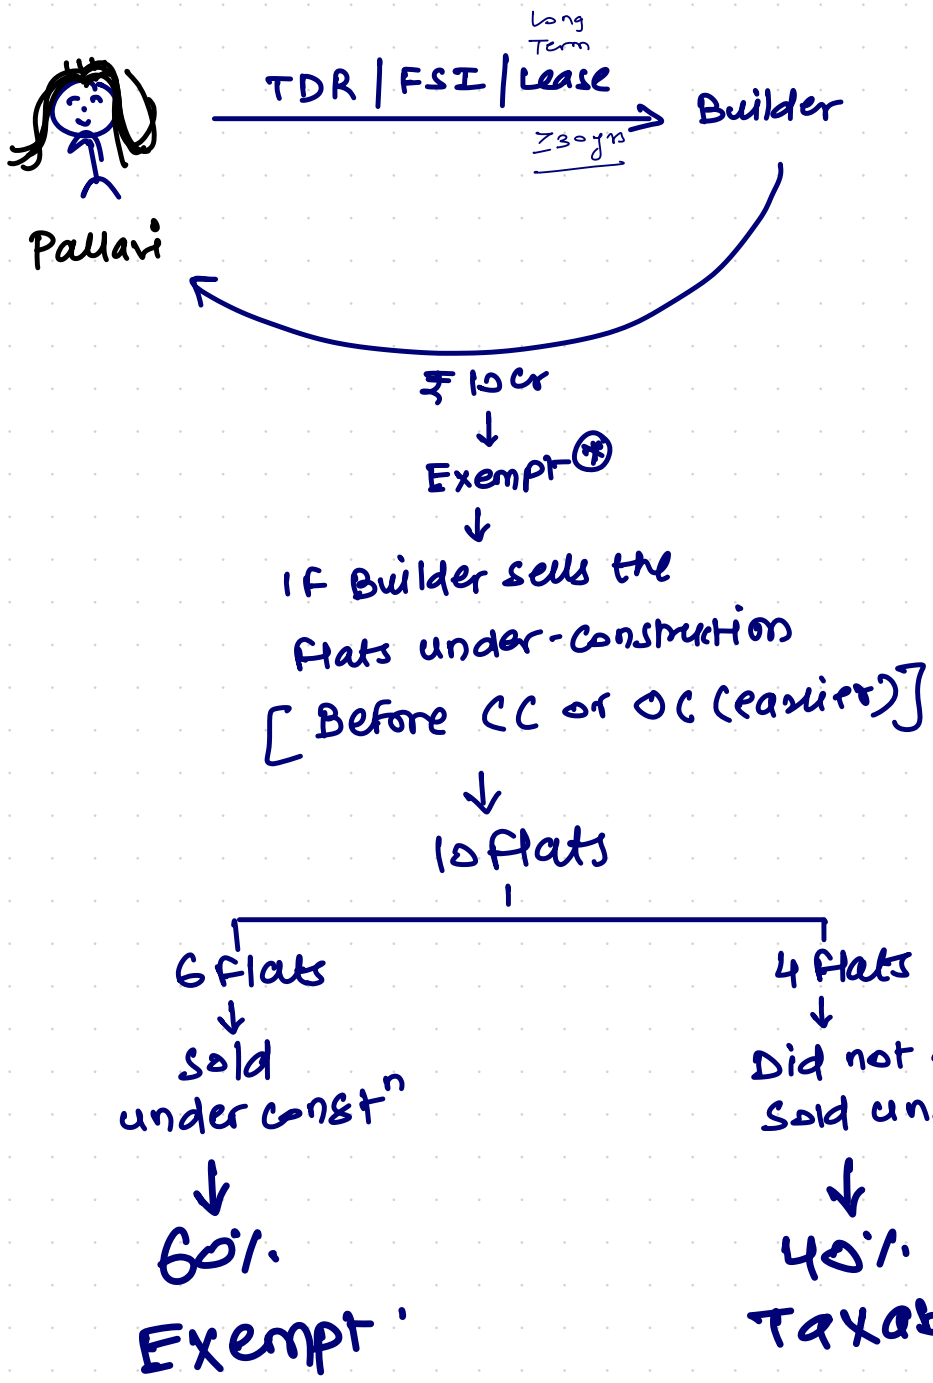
Long Term

TDR | FSI | Lease

≥30yrs

Builder

Pallavi

₹ 10cr
↓
Exempt ⊛
↓
If Builder sells the flats under-construction [Before CC or OC (earlier)]
↓
10 flats

6 flats
↓
sold under constⁿ
↓
60%
Exempt

4 flats
↓
Did not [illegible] sold un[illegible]
↓
40%
Taxa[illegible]